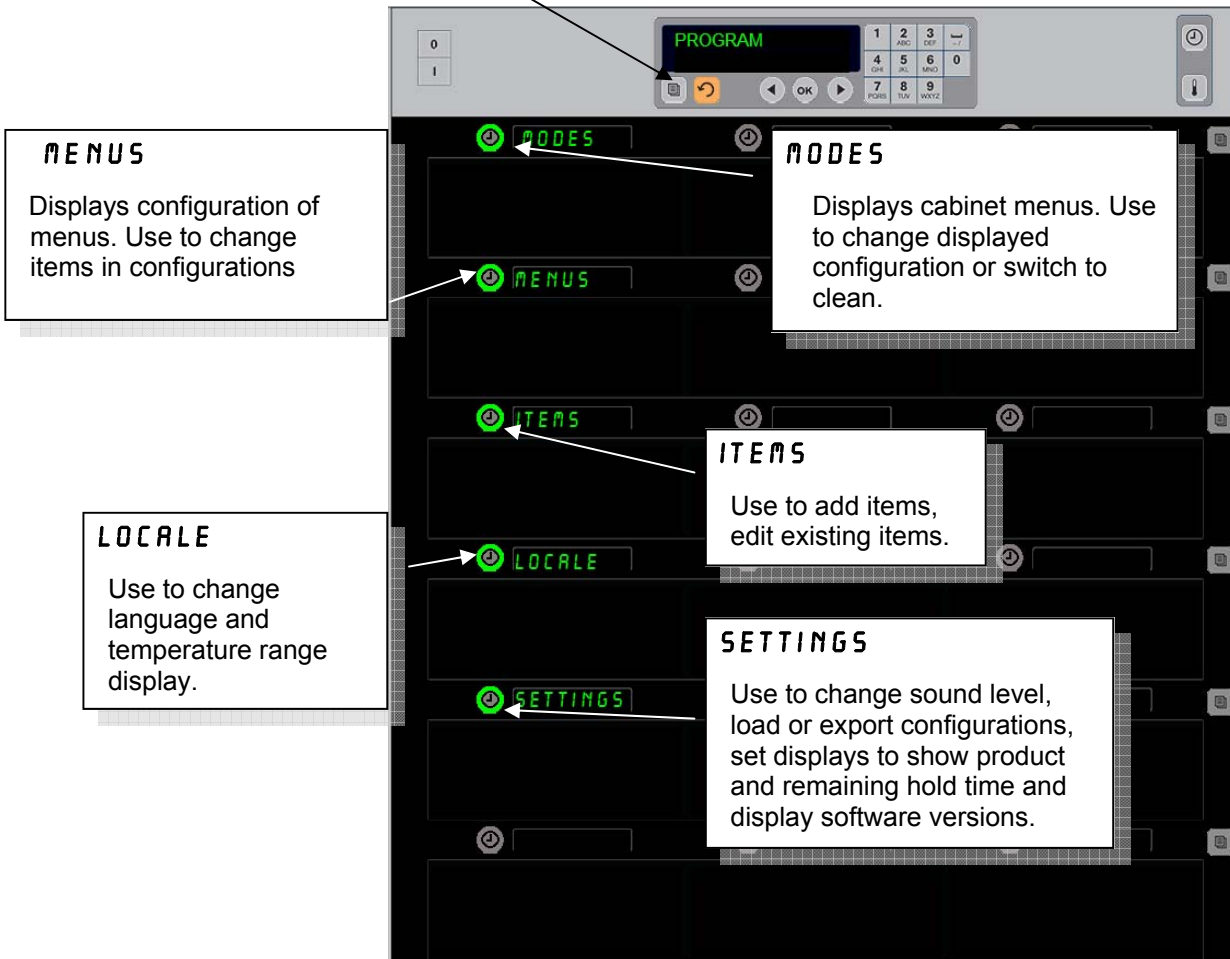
0
I

PROGRAM

1
2 ABC
3 DEF
— -/
4 GHI
5 JKL
6 MNO
0
7 PQRS
8 TUV
9 WXYZ

OK

MODES

MENUS

Displays configuration of menus. Use to change items in configurations

MODES

Displays cabinet menus. Use to change displayed configuration or switch to clean.

MENUS

ITEMS

ITEMS

Use to add items, edit existing items.

LOCALE

Use to change language and temperature range display.

LOCALE

SETTINGS

Use to change sound level, load or export configurations, set displays to show product and remaining hold time and display software versions.

SETTINGS